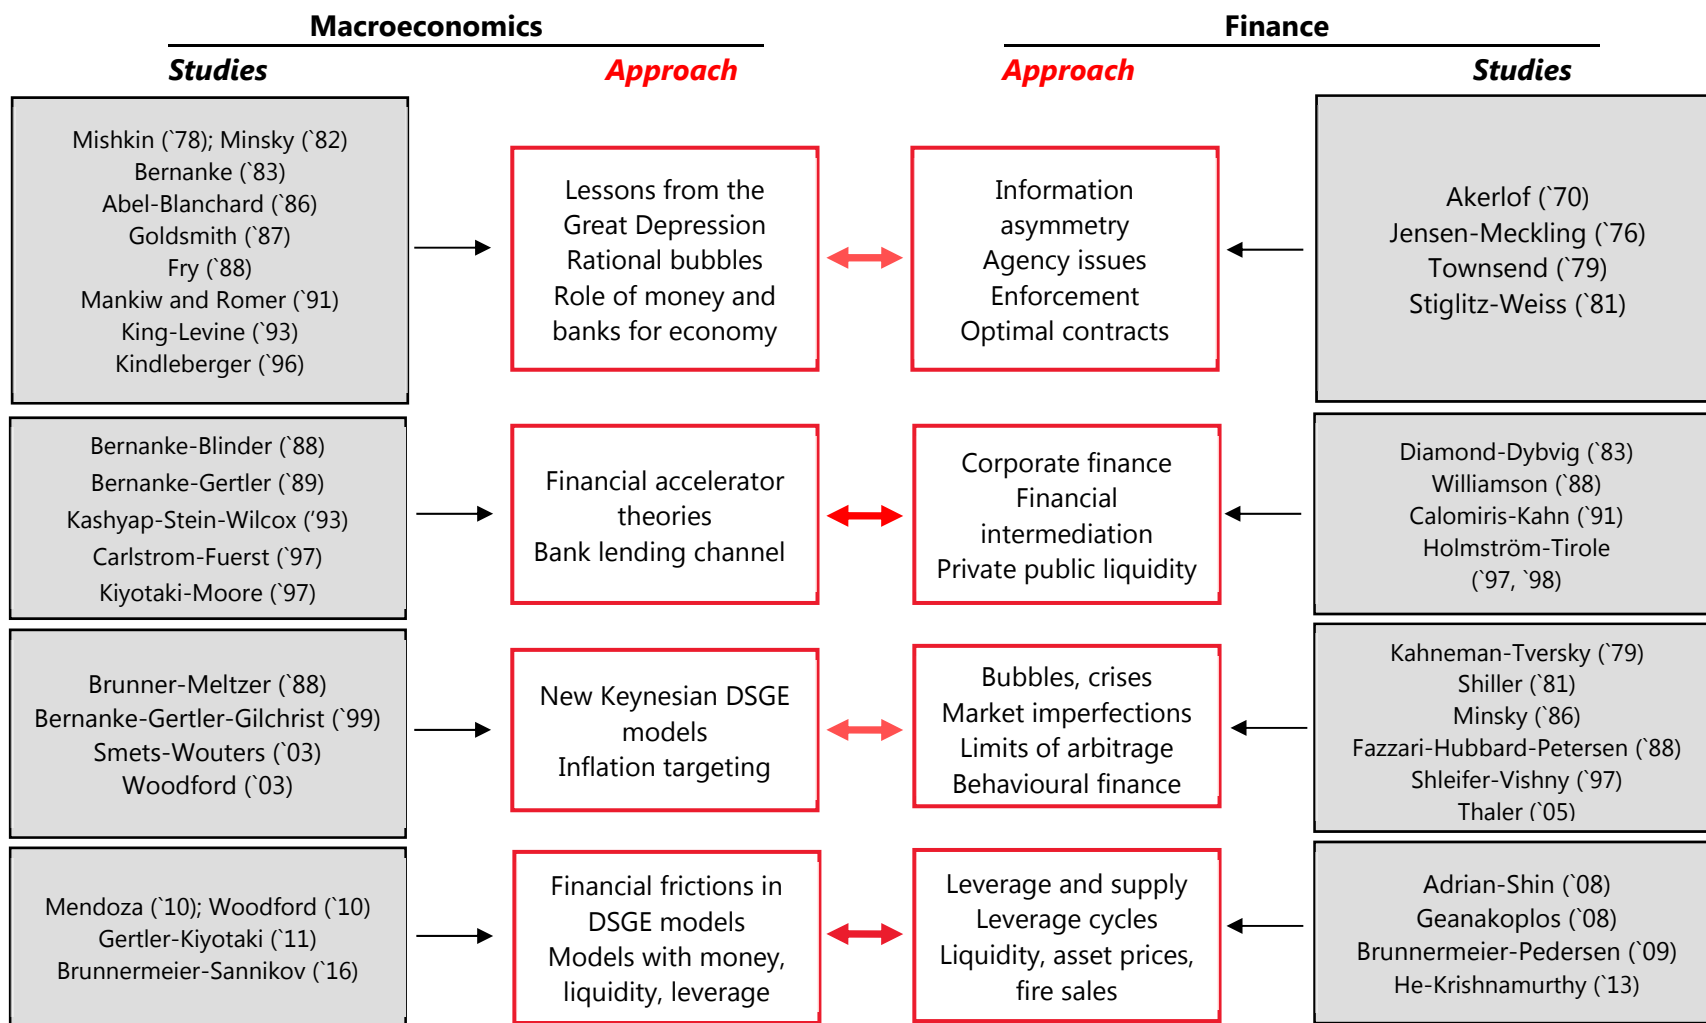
Macroeconomics

Finance

Studies

Approach

Approach

Studies

Mishkin (`78); Minsky (`82)
Bernanke (`83)
Abel-Blanchard (`86)
Goldsmith (`87)
Fry (`88)
Mankiw and Romer (`91)
King-Levine (`93)
Kindleberger (`96)

Lessons from the Great Depression
Rational bubbles
Role of money and banks for economy

Information asymmetry
Agency issues
Enforcement
Optimal contracts

Akerlof (`70)
Jensen-Meckling (`76)
Townsend (`79)
Stiglitz-Weiss (`81)

Bernanke-Blinder (`88)
Bernanke-Gertler (`89)
Kashyap-Stein-Wilcox ('93)
Carlstrom-Fuerst (`97)
Kiyotaki-Moore (`97)

Financial accelerator theories
Bank lending channel

Corporate finance
Financial intermediation
Private public liquidity

Diamond-Dybvig (`83)
Williamson (`88)
Calomiris-Kahn (`91)
Holmström-Tirole (`97, `98)

Brunner-Meltzer (`88)
Bernanke-Gertler-Gilchrist (`99)
Smets-Wouters (`03)
Woodford (`03)

New Keynesian DSGE models
Inflation targeting

Bubbles, crises
Market imperfections
Limits of arbitrage
Behavioural finance

Kahneman-Tversky (`79)
Shiller (`81)
Minsky (`86)
Fazzari-Hubbard-Petersen (`88)
Shleifer-Vishny (`97)
Thaler (`05)

Mendoza (`10); Woodford (`10)
Gertler-Kiyotaki (`11)
Brunnermeier-Sannikov (`16)

Financial frictions in DSGE models
Models with money, liquidity, leverage

Leverage and supply
Leverage cycles
Liquidity, asset prices, fire sales

Adrian-Shin (`08)
Geanakoplos (`08)
Brunnermeier-Pedersen (`09)
He-Krishnamurthy (`13)